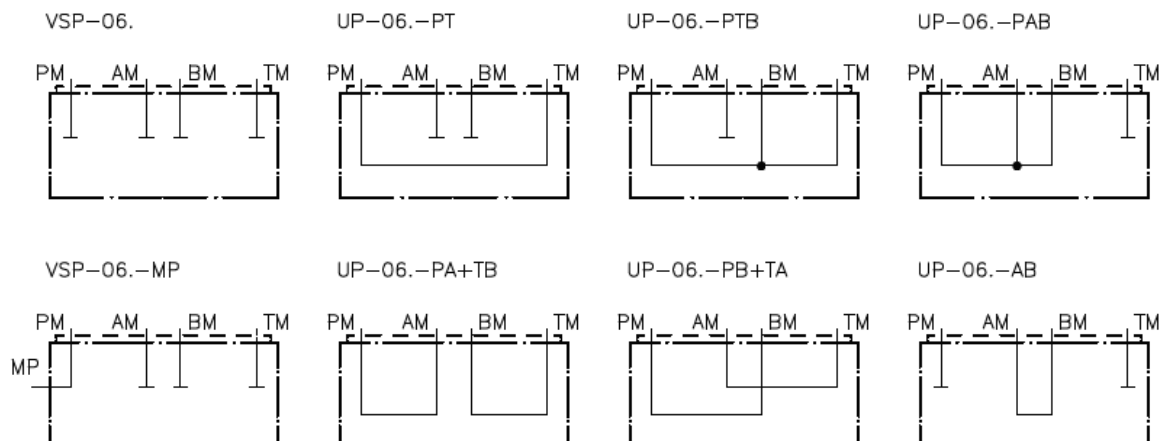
VSP−06.

PM AM BM TM

UP−06.−PT

PM AM BM TM

UP−06.−PTB

PM AM BM TM

UP−06.−PAB

PM AM BM TM

VSP−06.−MP

PM AM BM TM
MP

UP−06.−PA+TB

PM AM BM TM

UP−06.−PB+TA

PM AM BM TM

UP−06.−AB

PM AM BM TM